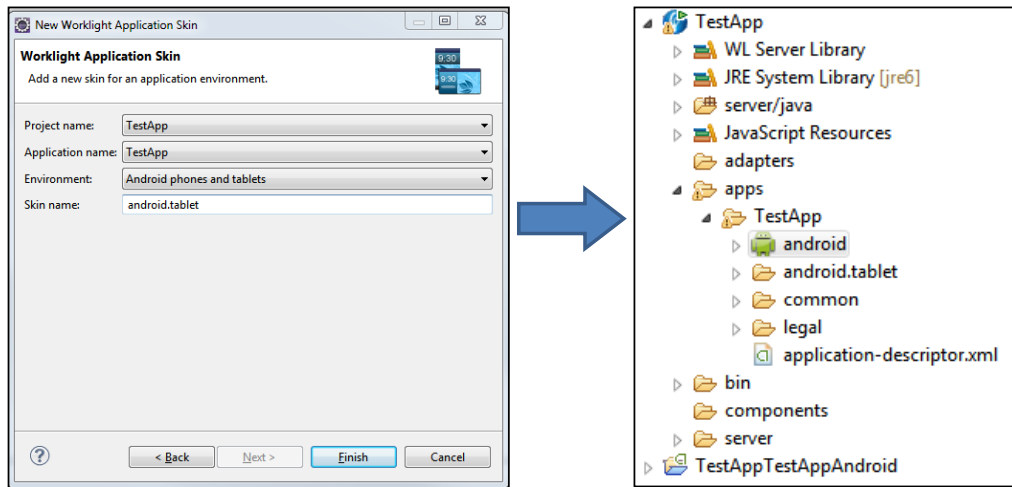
New Worklight Application Skin

Worklight Application Skin

Add a new skin for an application environment.

9:30

9:30

Project name: TestApp

Application name: TestApp

Environment: Android phones and tablets

Skin name: android.tablet

?

< Back

Next >

Finish

Cancel

TestApp
WL Server Library
JRE System Library [jre6]
server/java
JavaScript Resources
adapters
apps
TestApp
android
android.tablet
common
legal
application-descriptor.xml
bin
components
server
TestAppTestAppAndroid